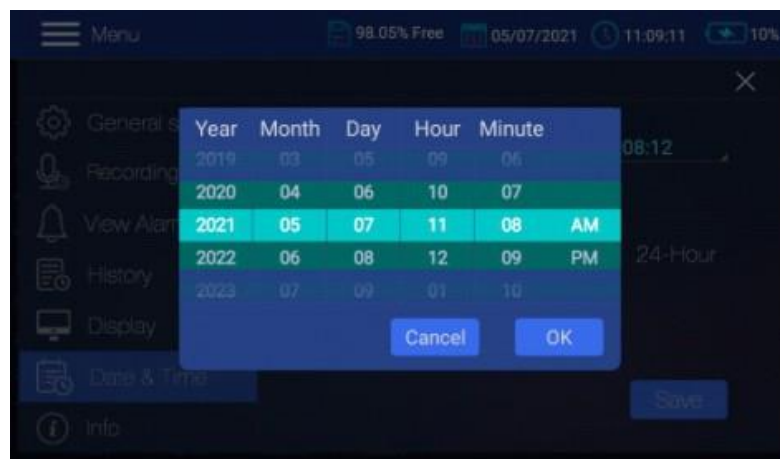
Menu 98.05% Free 05/07/2021 11:09:11 10%

General s
Recording
View Alar
History
Display
Date & Time
Info

| Year | Month | Day | Hour | Minute | |
|---|---|---|---|---|---|
| 2019 | 03 | 05 | 09 | 06 | |
| 2020 | 04 | 06 | 10 | 07 | |
| 2021 | 05 | 07 | 11 | 08 | AM |
| 2022 | 06 | 08 | 12 | 09 | PM |
| 2023 | 07 | 09 | 01 | 10 | |

Cancel OK

08:12

24-Hour

Save